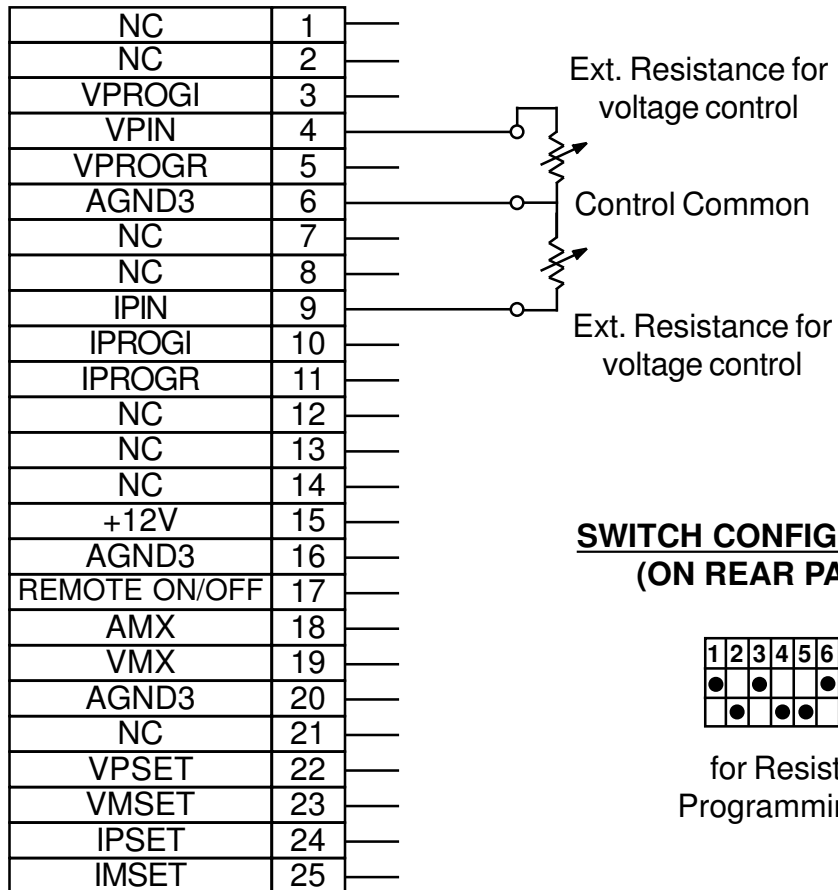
| NC | 1 |
|---|---|
| NC | 2 |
| VPROGI | 3 |
| VPIN | 4 |
| VPROGR | 5 |
| AGND3 | 6 |
| NC | 7 |
| NC | 8 |
| IPIN | 9 |
| IPROGI | 10 |
| IPROGR | 11 |
| NC | 12 |
| NC | 13 |
| NC | 14 |
| +12V | 15 |
| AGND3 | 16 |
| REMOTE ON/OFF | 17 |
| AMX | 18 |
| VMX | 19 |
| AGND3 | 20 |
| NC | 21 |
| VPSET | 22 |
| VMSET | 23 |
| IPSET | 24 |
| IMSET | 25 |

Ext. Resistance for voltage control

Control Common

Ext. Resistance for voltage control

SWITCH CONFIG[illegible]
(ON REAR PA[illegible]

1 2 3 4 5 6

for Resist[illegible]
Programmin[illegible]